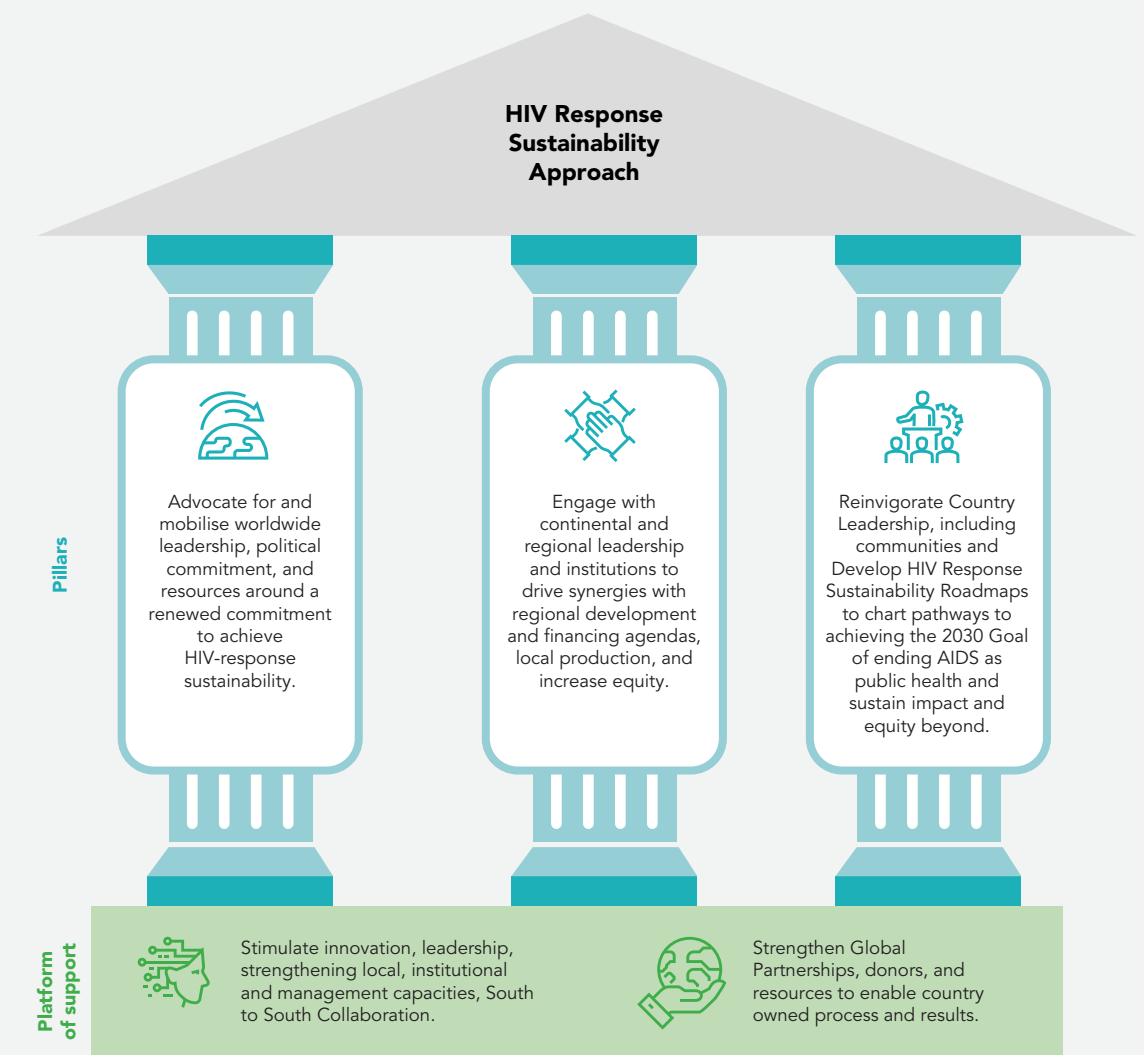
HIV Response Sustainability Approach

Pillars

Advocate for and mobilise worldwide leadership, political commitment, and resources around a renewed commitment to achieve HIV-response sustainability.

Engage with continental and regional leadership and institutions to drive synergies with regional development and financing agendas, local production, and increase equity.

Reinvigorate Country Leadership, including communities and Develop HIV Response Sustainability Roadmaps to chart pathways to achieving the 2030 Goal of ending AIDS as public health and sustain impact and equity beyond.

Platform of support

Stimulate innovation, leadership, strengthening local, institutional and management capacities, South to South Collaboration.

Strengthen Global Partnerships, donors, and resources to enable country owned process and results.